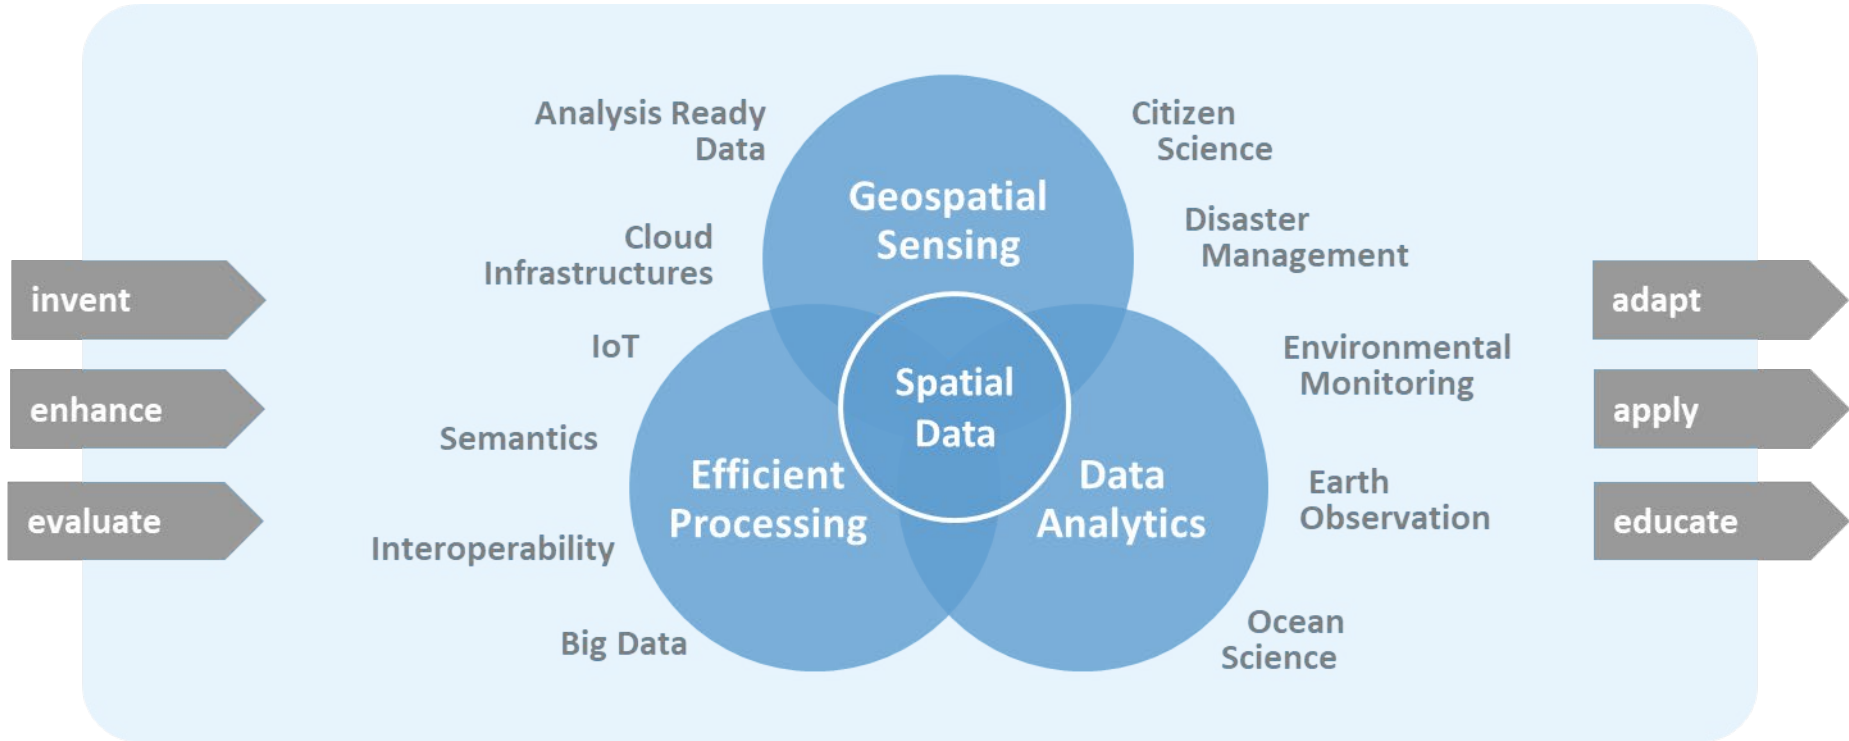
invent

enhance

evaluate

Analysis Ready Data

Cloud Infrastructures

IoT

Semantics

Interoperability

Big Data

Geospatial Sensing

Spatial Data

Efficient Processing

Data Analytics

Citizen Science

Disaster Management

Environmental Monitoring

Earth Observation

Ocean Science

adapt

apply

educate